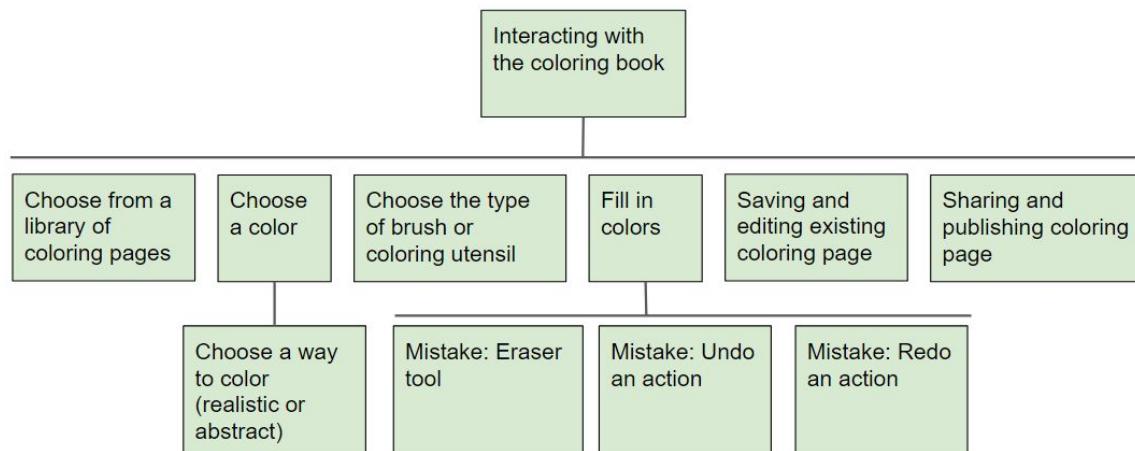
Interacting with the coloring book

Choose from a library of coloring pages

Choose a color

Choose the type of brush or coloring utensil

Fill in colors

Saving and editing existing coloring page

Sharing and publishing coloring page

Choose a way to color (realistic or abstract)

Mistake: Eraser tool

Mistake: Undo an action

Mistake: Redo an action